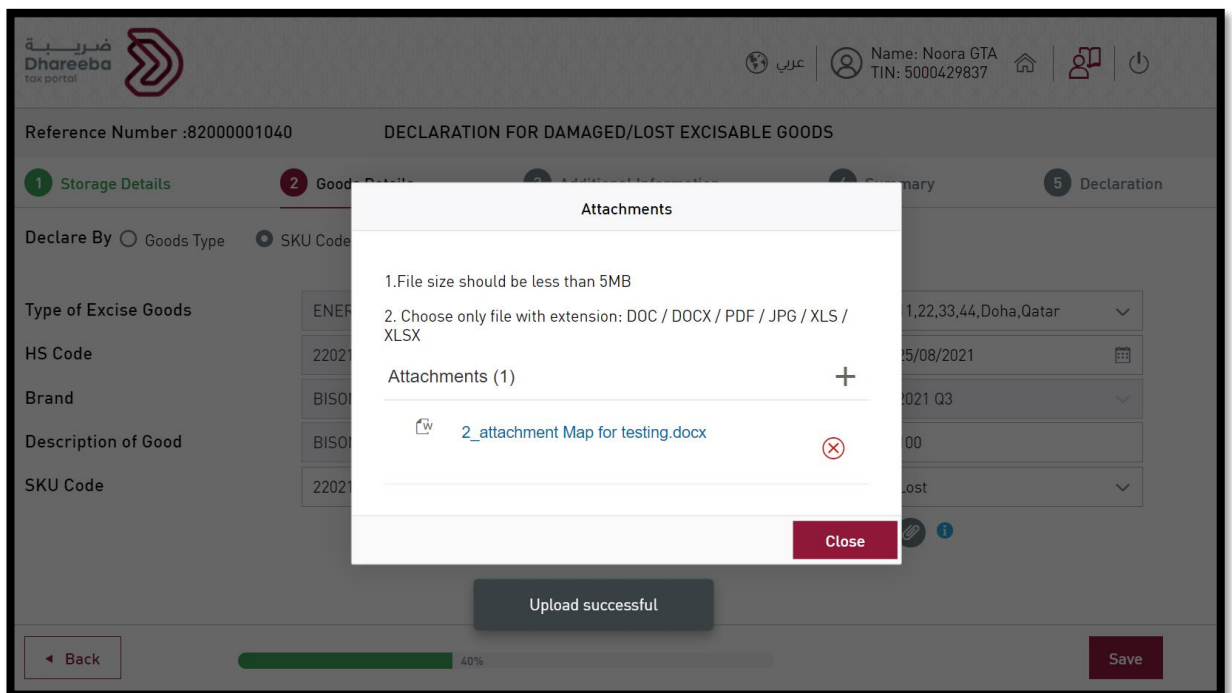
ضريبة
Dhareeba
tax portal

عربي

Name: Noora GTA
TIN: 5000429837

Reference Number :82000001040

DECLARATION FOR DAMAGED/LOST EXCISABLE GOODS

1 Storage Details
2 Goods Details
3 Additional Information
4 Summary
5 Declaration

Declare By Goods Type SKU Code

Type of Excise Goods | ENER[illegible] | 1,22,33,44,Doha,Qatar
HS Code | 22021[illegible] | 25/08/2021
Brand | BISO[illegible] | 2021 Q3
Description of Good | BISO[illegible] | 00
SKU Code | 22021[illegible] | Lost

Attachments

1.File size should be less than 5MB

2. Choose only file with extension: DOC / DOCX / PDF / JPG / XLS / XLSX

Attachments (1)

2_attachment Map for testing.docx

Close

Upload successful

Back

40%

Save